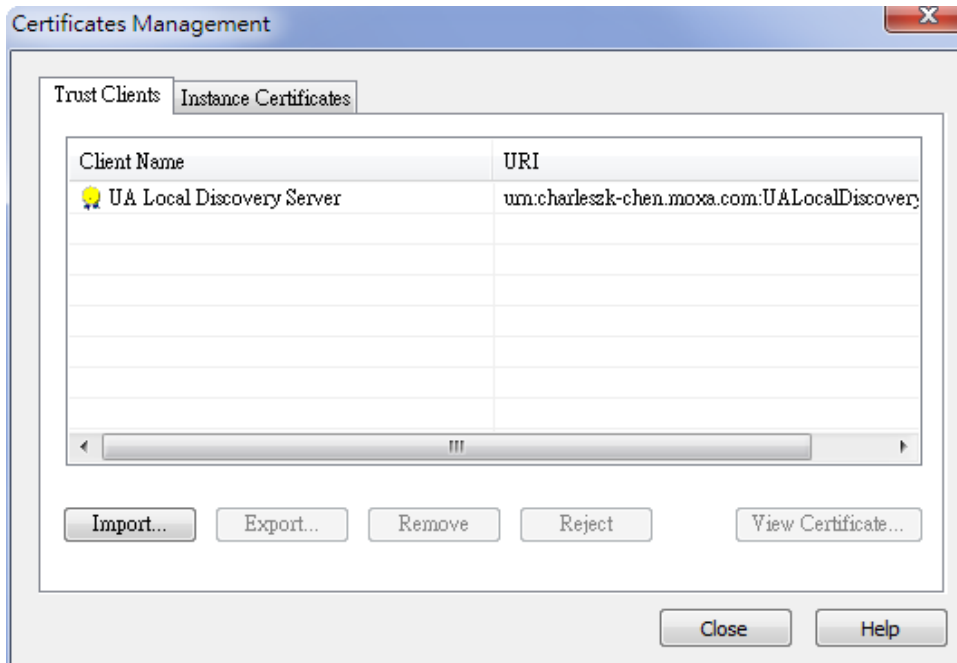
Certificates Management

Trust Clients | Instance Certificates

| Client Name | URI |
|---|---|
| UA Local Discovery Server | urn:charleszk-chen.moxa.com:UALocalDiscovery |

Import... Export... Remove Reject View Certificate...

Close Help